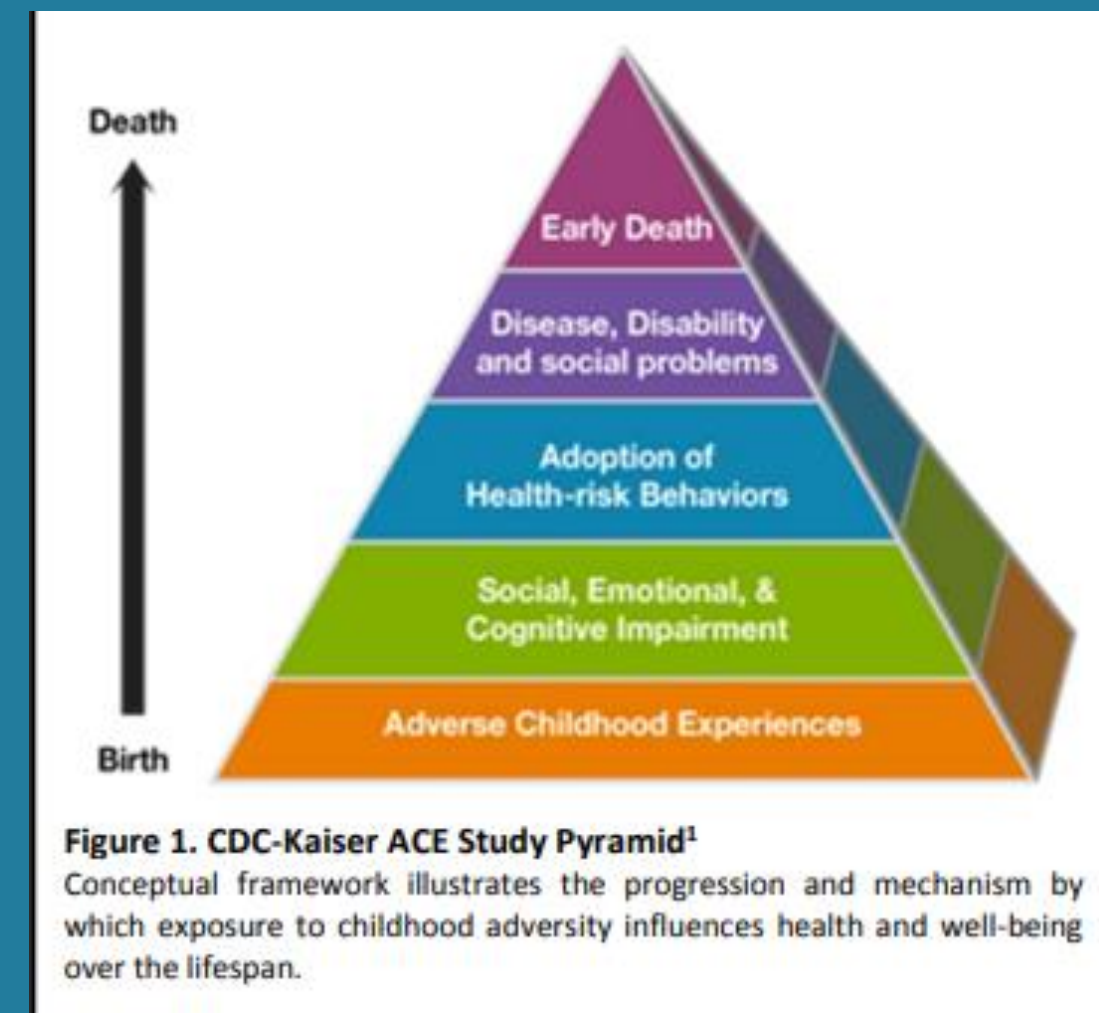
Death

Birth

Early Death

Disease, Disability and social problems

Adoption of Health-risk Behaviors

Social, Emotional, & Cognitive Impairment

Adverse Childhood Experiences

**Figure 1. CDC-Kaiser ACE Study Pyramid$^1$**
Conceptual framework illustrates the progression and mechanism by which exposure to childhood adversity influences health and well-being over the lifespan.